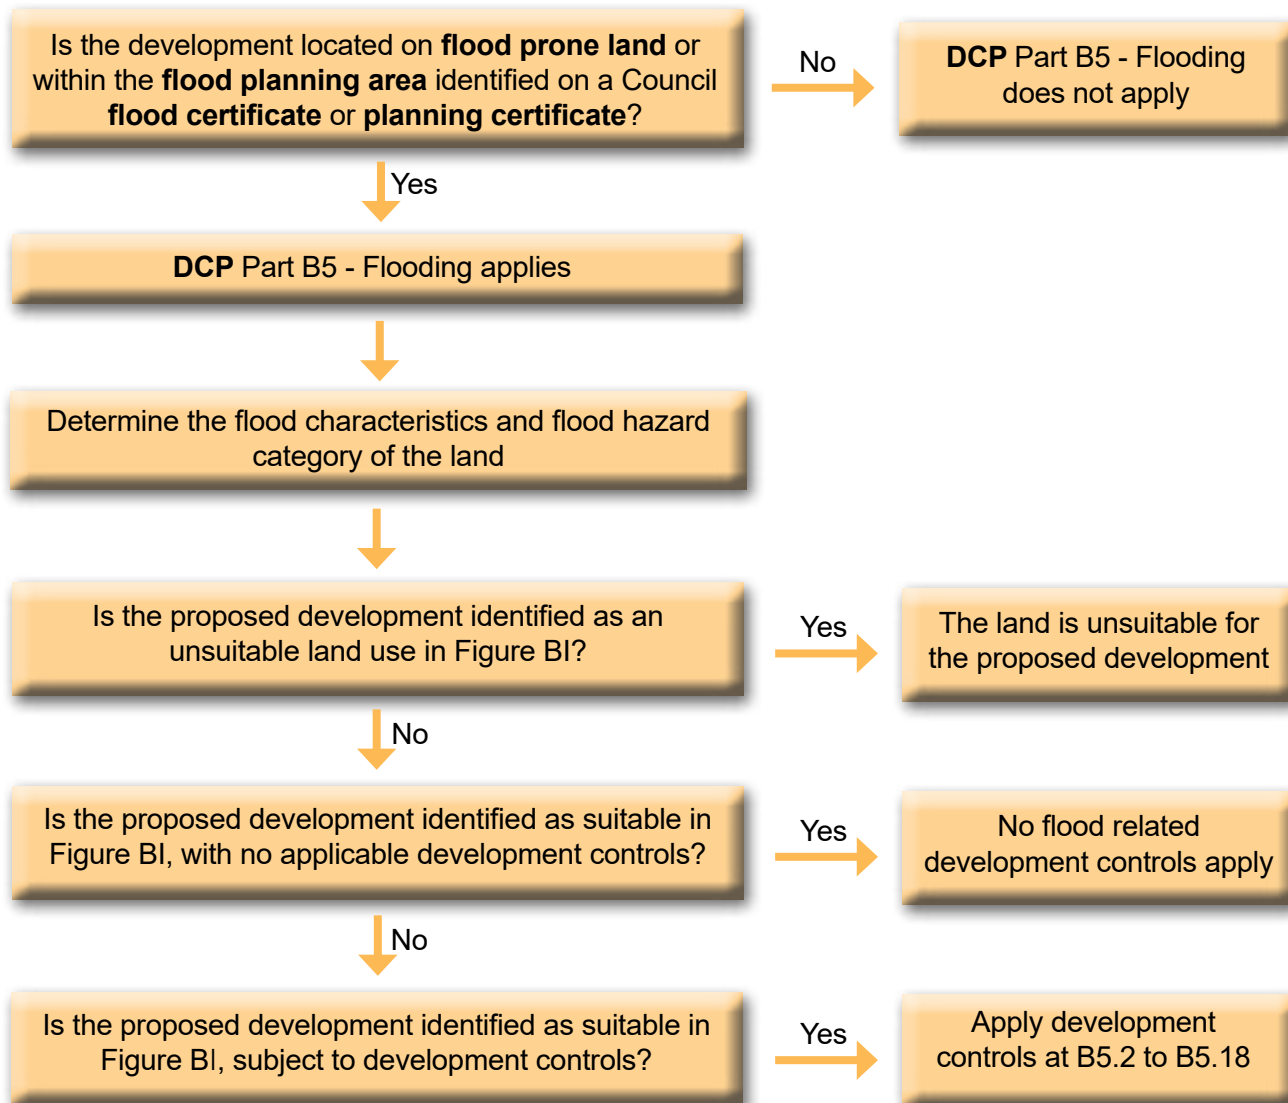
Is the development located on **flood prone land** or within the **flood planning area** identified on a Council **flood certificate** or **planning certificate**?

No

**DCP** Part B5 - Flooding does not apply

Yes

**DCP** Part B5 - Flooding applies

Determine the flood characteristics and flood hazard category of the land

Is the proposed development identified as an unsuitable land use in Figure BI?

Yes

The land is unsuitable for the proposed development

No

Is the proposed development identified as suitable in Figure BI, with no applicable development controls?

Yes

No flood related development controls apply

No

Is the proposed development identified as suitable in Figure BI, subject to development controls?

Yes

Apply development controls at B5.2 to B5.18